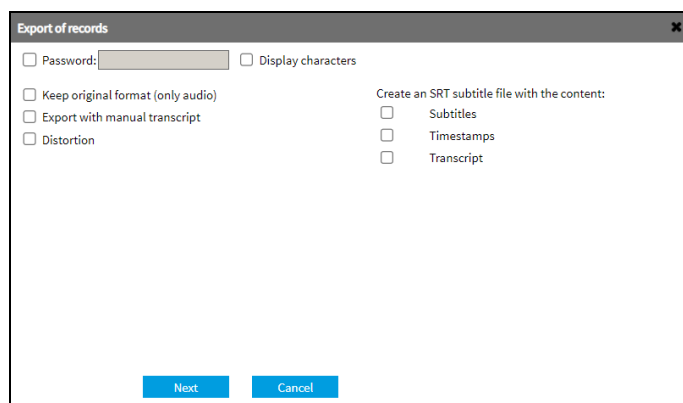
Export of records

Password: Display characters

Keep original format (only audio)
Export with manual transcript
Distortion

Create an SRT subtitle file with the content:
Subtitles
Timestamps
Transcript

Next Cancel